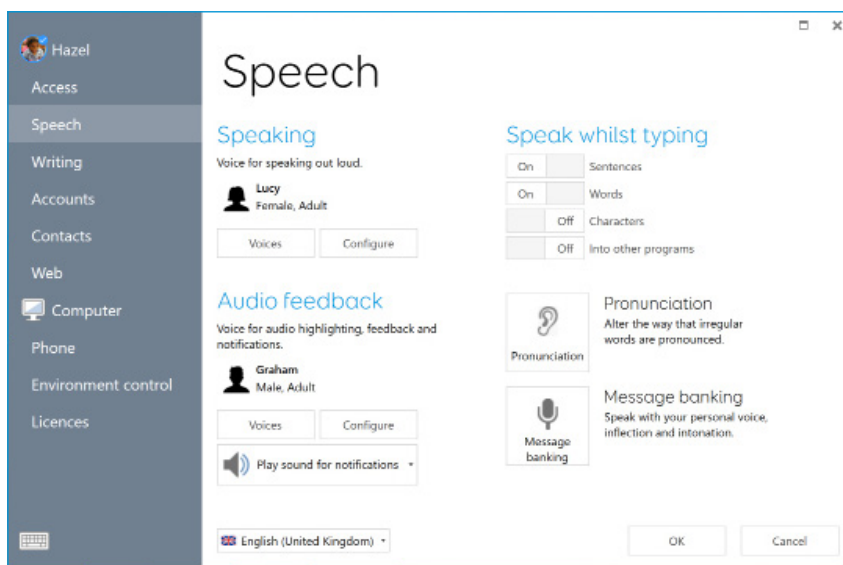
Hazel
Access
Speech
Writing
Accounts
Contacts
Web
Computer
Phone
Environment control
Licences

Speech

Speaking
Voice for speaking out loud.
Lucy
Female, Adult
Voices
Configure

Audio feedback
Voice for audio highlighting, feedback and notifications.
Graham
Male, Adult
Voices
Configure
Play sound for notifications

Speak whilst typing
On Sentences
On Words
Off Characters
Off Into other programs

Pronunciation
Pronunciation
Alter the way that irregular words are pronounced.

Message banking
Message banking
Speak with your personal voice, inflection and intonation.

English (United Kingdom)
OK
Cancel